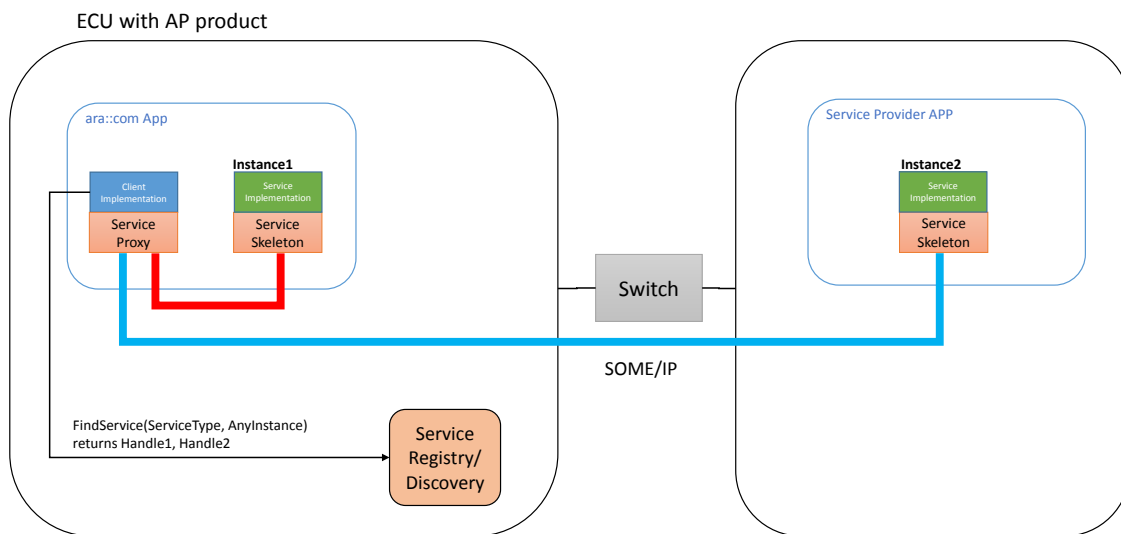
ECU with AP product

ara::com App

Instance1

Client Implementation

Service Proxy

Service Implementation

Service Skeleton

Switch

Service Provider APP

Instance2

Service Implementation

Service Skeleton

SOME/IP

FindService(ServiceType, AnyInstance) returns Handle1, Handle2

Service Registry/ Discovery